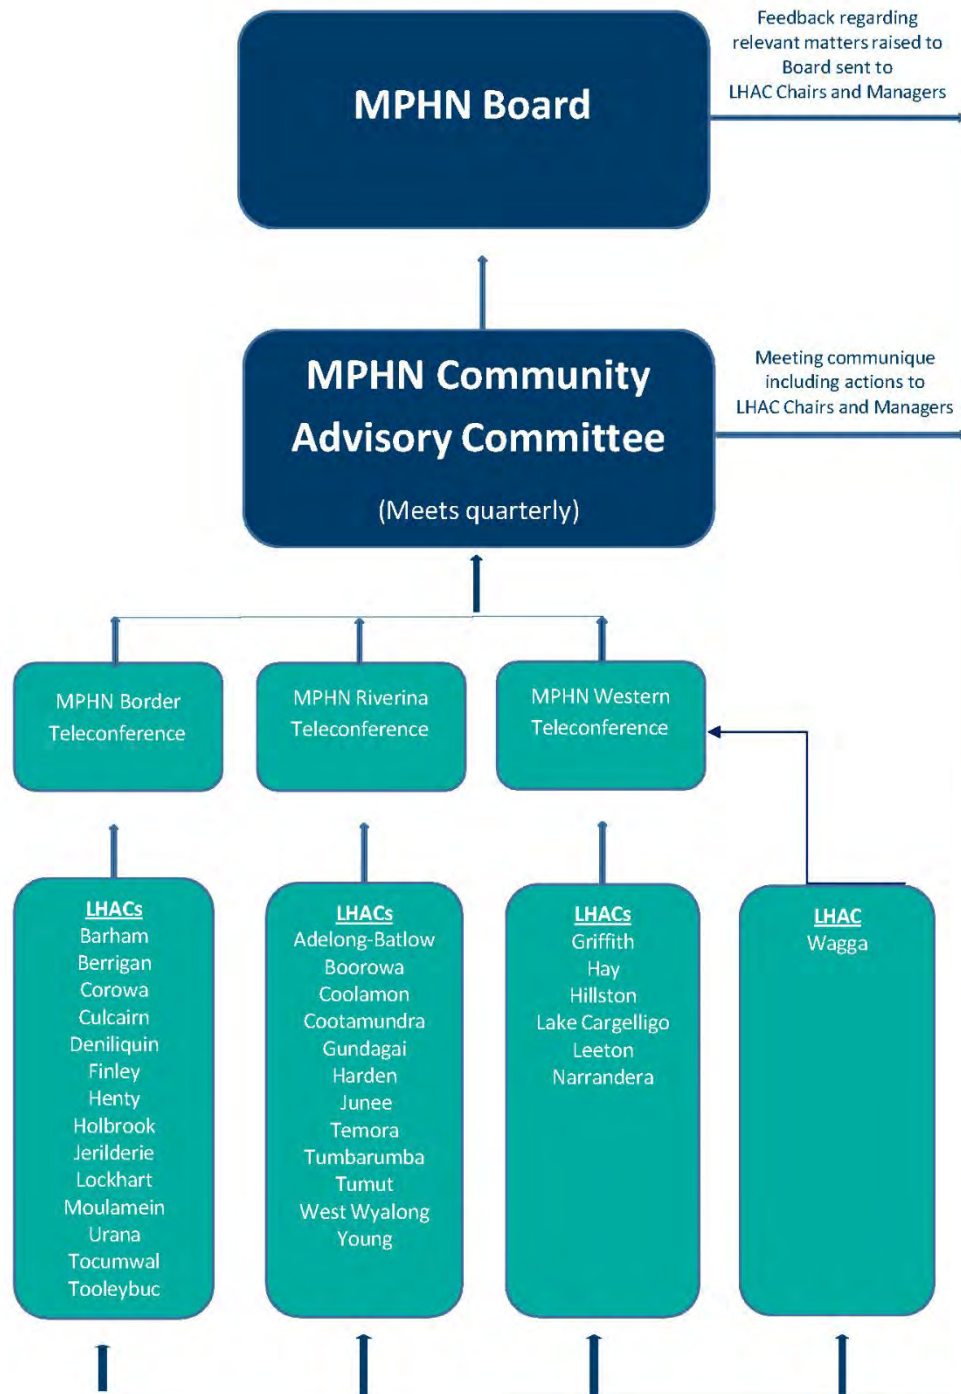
MPHN Board

Feedback regarding relevant matters raised to Board sent to LHAC Chairs and Managers

MPHN Community Advisory Committee

(Meets quarterly)

Meeting communique including actions to LHAC Chairs and Managers

MPHN Border Teleconference

MPHN Riverina Teleconference

MPHN Western Teleconference

LHACs
Barham
Berrigan
Corowa
Culcairn
Deniliquin
Finley
Henty
Holbrook
Jerilderie
Lockhart
Moulamein
Urana
Tocumwal
Tooleybuc

LHACs
Adelong-Batlow
Boorowa
Coolamon
Cootamundra
Gundagai
Harden
Junee
Temora
Tumbarumba
Tumut
West Wyalong
Young

LHACs
Griffith
Hay
Hillston
Lake Cargelligo
Leeton
Narrandera

LHAC
Wagga